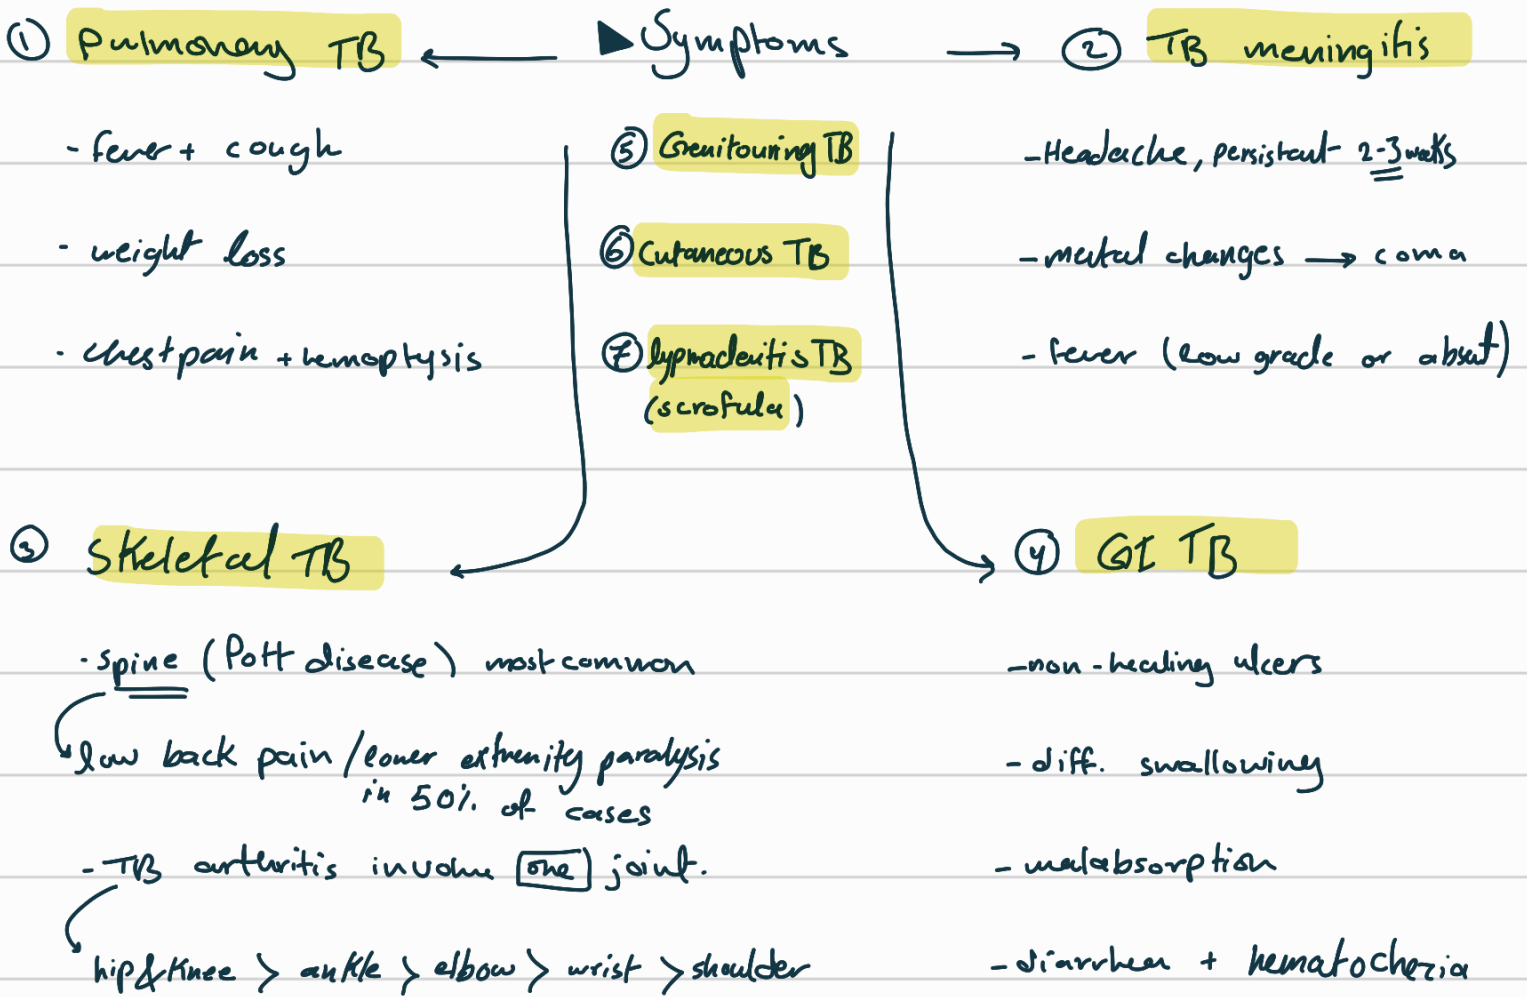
① Pulmonary TB

- fever + cough

- weight loss

- chestpain + hemoptysis

Symptoms

⑤ Genitourinary TB

⑥ Cutaneous TB

⑦ lypmadenitis TB (scrofula)

② TB meningitis

- Headache, persistent 2-3 weeks

- mental changes → coma

- fever (low grade or absent)

③ Skeletal TB

- spine (Pott disease) most common

low back pain / lower extremity paralysis in 50% of cases

- TB arthritis involve one joint.

hip & knee > ankle > elbow > wrist > shoulder

④ GI TB

- non-healing ulcers

- diff. swallowing

- malabsorption

- diarrhea + hematochezia